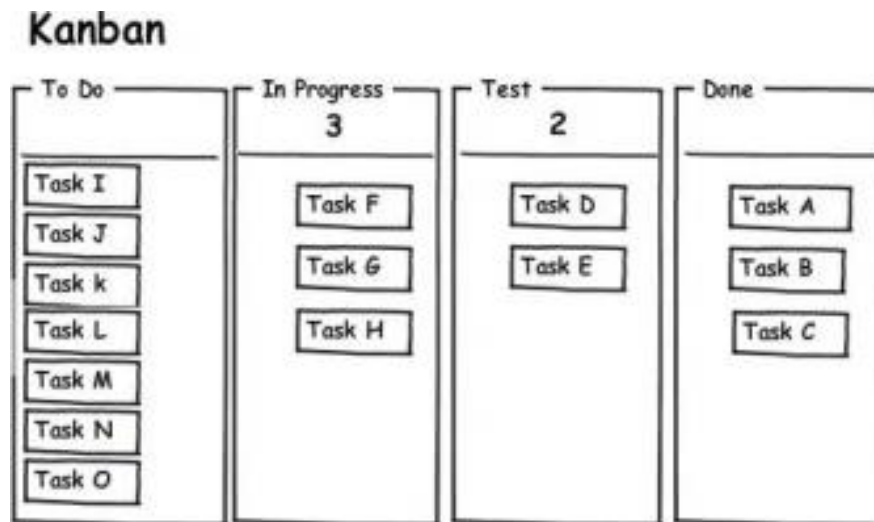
Kanban

| To Do | In Progress 3 | Test 2 | Done |
|---|---|---|---|
| Task I | Task F | Task D | Task A |
| Task J | Task G | Task E | Task B |
| Task k | Task H | | Task C |
| Task L | | | |
| Task M | | | |
| Task N | | | |
| Task O | | | |